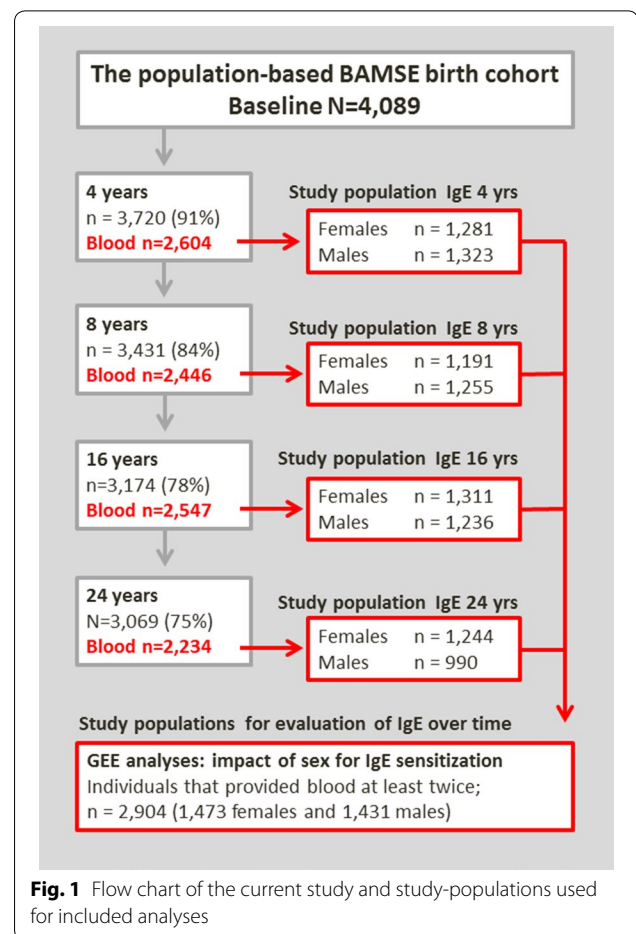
The population-based BAMSE birth cohort
Baseline N=4,089

4 years
n = 3,720 (91%)
Blood n=2,604

Study population IgE 4 yrs
Females n = 1,281
Males n = 1,323

8 years
n = 3,431 (84%)
Blood n=2,446

Study population IgE 8 yrs
Females n = 1,191
Males n = 1,255

16 years
n=3,174 (78%)
Blood n=2,547

Study population IgE 16 yrs
Females n = 1,311
Males n = 1,236

24 years
N=3,069 (75%)
Blood n=2,234

Study population IgE 24 yrs
Females n = 1,244
Males n = 990

Study populations for evaluation of IgE over time

GEE analyses: impact of sex for IgE sensitization
Individuals that provided blood at least twice;
n = 2,904 (1,473 females and 1,431 males)

Fig. 1 Flow chart of the current study and study-populations used for included analyses